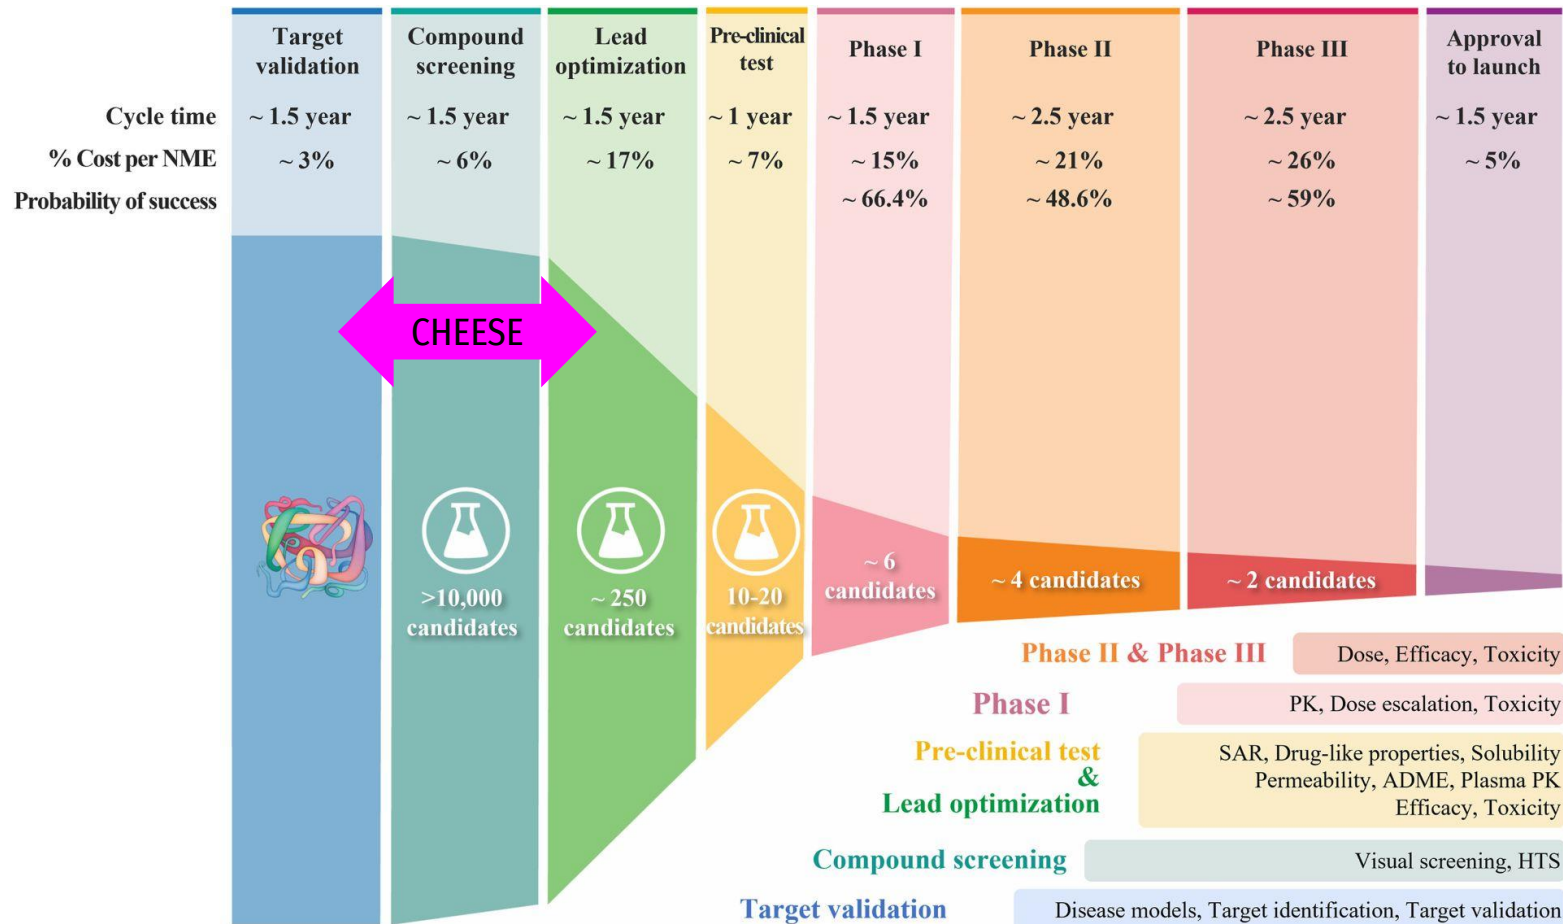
| | Target validation | Compound screening | Lead optimization | Pre-clinical test | Phase I | Phase II | Phase III | Approval to launch |
|---|---|---|---|---|---|---|---|---|
| Cycle time | ~ 1.5 year | ~ 1.5 year | ~ 1.5 year | ~ 1 year | ~ 1.5 year | ~ 2.5 year | ~ 2.5 year | ~ 1.5 year |
| % Cost per NME | ~ 3% | ~ 6% | ~ 17% | ~ 7% | ~ 15% | ~ 21% | ~ 26% | ~ 5% |
| Probability of success | | | | | ~ 66.4% | ~ 48.6% | ~ 59% | |

CHEESE

>10,000 candidates

~ 250 candidates

10-20 candidates

~ 6 candidates

~ 4 candidates

~ 2 candidates

Phase II & Phase III — Dose, Efficacy, Toxicity

Phase I — PK, Dose escalation, Toxicity

Pre-clinical test & Lead optimization — SAR, Drug-like properties, Solubility Permeability, ADME, Plasma PK Efficacy, Toxicity

Compound screening — Visual screening, HTS

Target validation — Disease models, Target identification, Target validation